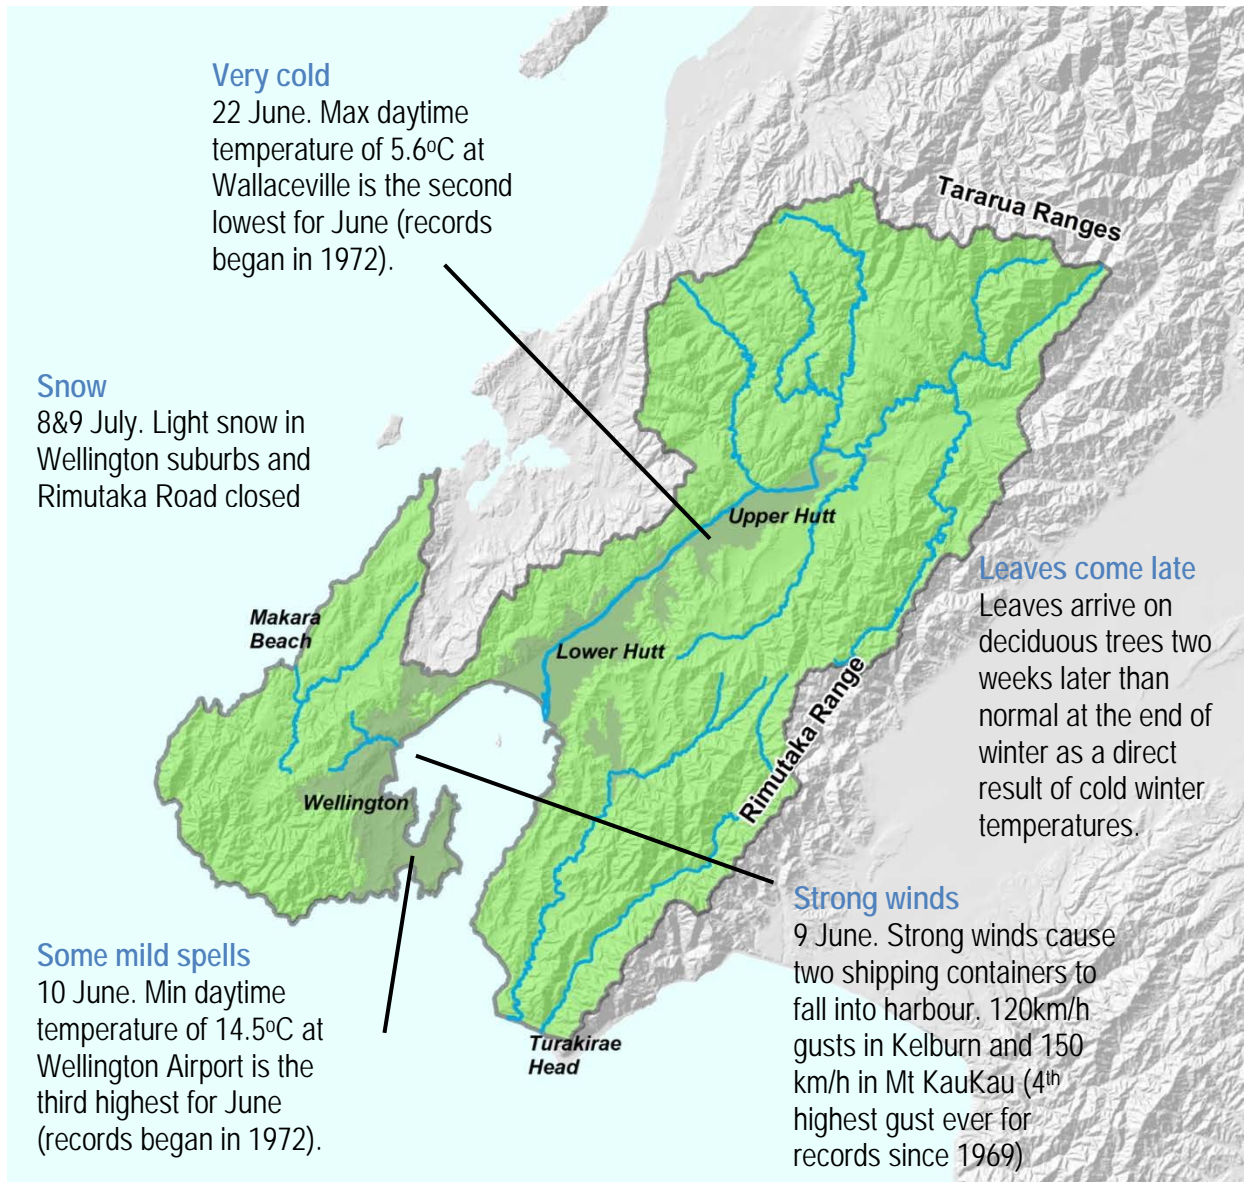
Very cold
22 June. Max daytime temperature of 5.6$^{o}$C at Wallaceville is the second lowest for June (records began in 1972).

Tararua Ranges

Snow
8&9 July. Light snow in Wellington suburbs and Rimutaka Road closed

Upper Hutt

Leaves come late
Leaves arrive on deciduous trees two weeks later than normal at the end of winter as a direct result of cold winter temperatures.

Makara Beach

Lower Hutt

Rimutaka Range

Wellington

Strong winds
9 June. Strong winds cause two shipping containers to fall into harbour. 120km/h gusts in Kelburn and 150 km/h in Mt KauKau (4$^{th}$ highest gust ever for records since 1969)

Some mild spells
10 June. Min daytime temperature of 14.5$^{o}$C at Wellington Airport is the third highest for June (records began in 1972).

Turakirae Head